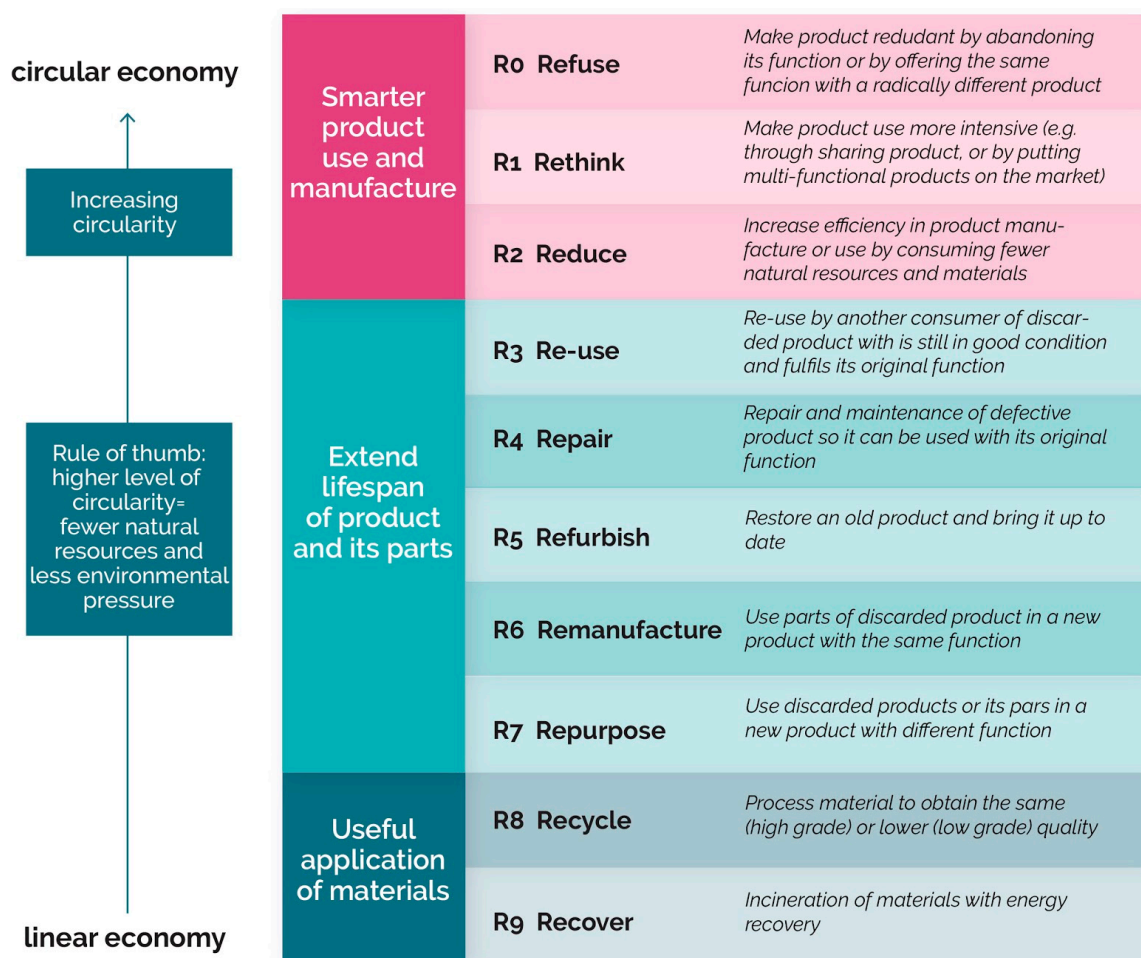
circular economy

Increasing circularity

Rule of thumb: higher level of circularity= fewer natural resources and less environmental pressure

linear economy

| | | |
|---|---|---|
| Smarter product use and manufacture | R0 Refuse | Make product redudant by abandoning its function or by offering the same funcion with a radically different product |
| | R1 Rethink | Make product use more intensive (e.g. through sharing product, or by putting multi-functional products on the market) |
| | R2 Reduce | Increase efficiency in product manufacture or use by consuming fewer natural resources and materials |
| Extend lifespan of product and its parts | R3 Re-use | Re-use by another consumer of discarded product with is still in good condition and fulfils its original function |
| | R4 Repair | Repair and maintenance of defective product so it can be used with its original function |
| | R5 Refurbish | Restore an old product and bring it up to date |
| | R6 Remanufacture | Use parts of discarded product in a new product with the same function |
| | R7 Repurpose | Use discarded products or its pars in a new product with different function |
| Useful application of materials | R8 Recycle | Process material to obtain the same (high grade) or lower (low grade) quality |
| | R9 Recover | Incineration of materials with energy recovery |